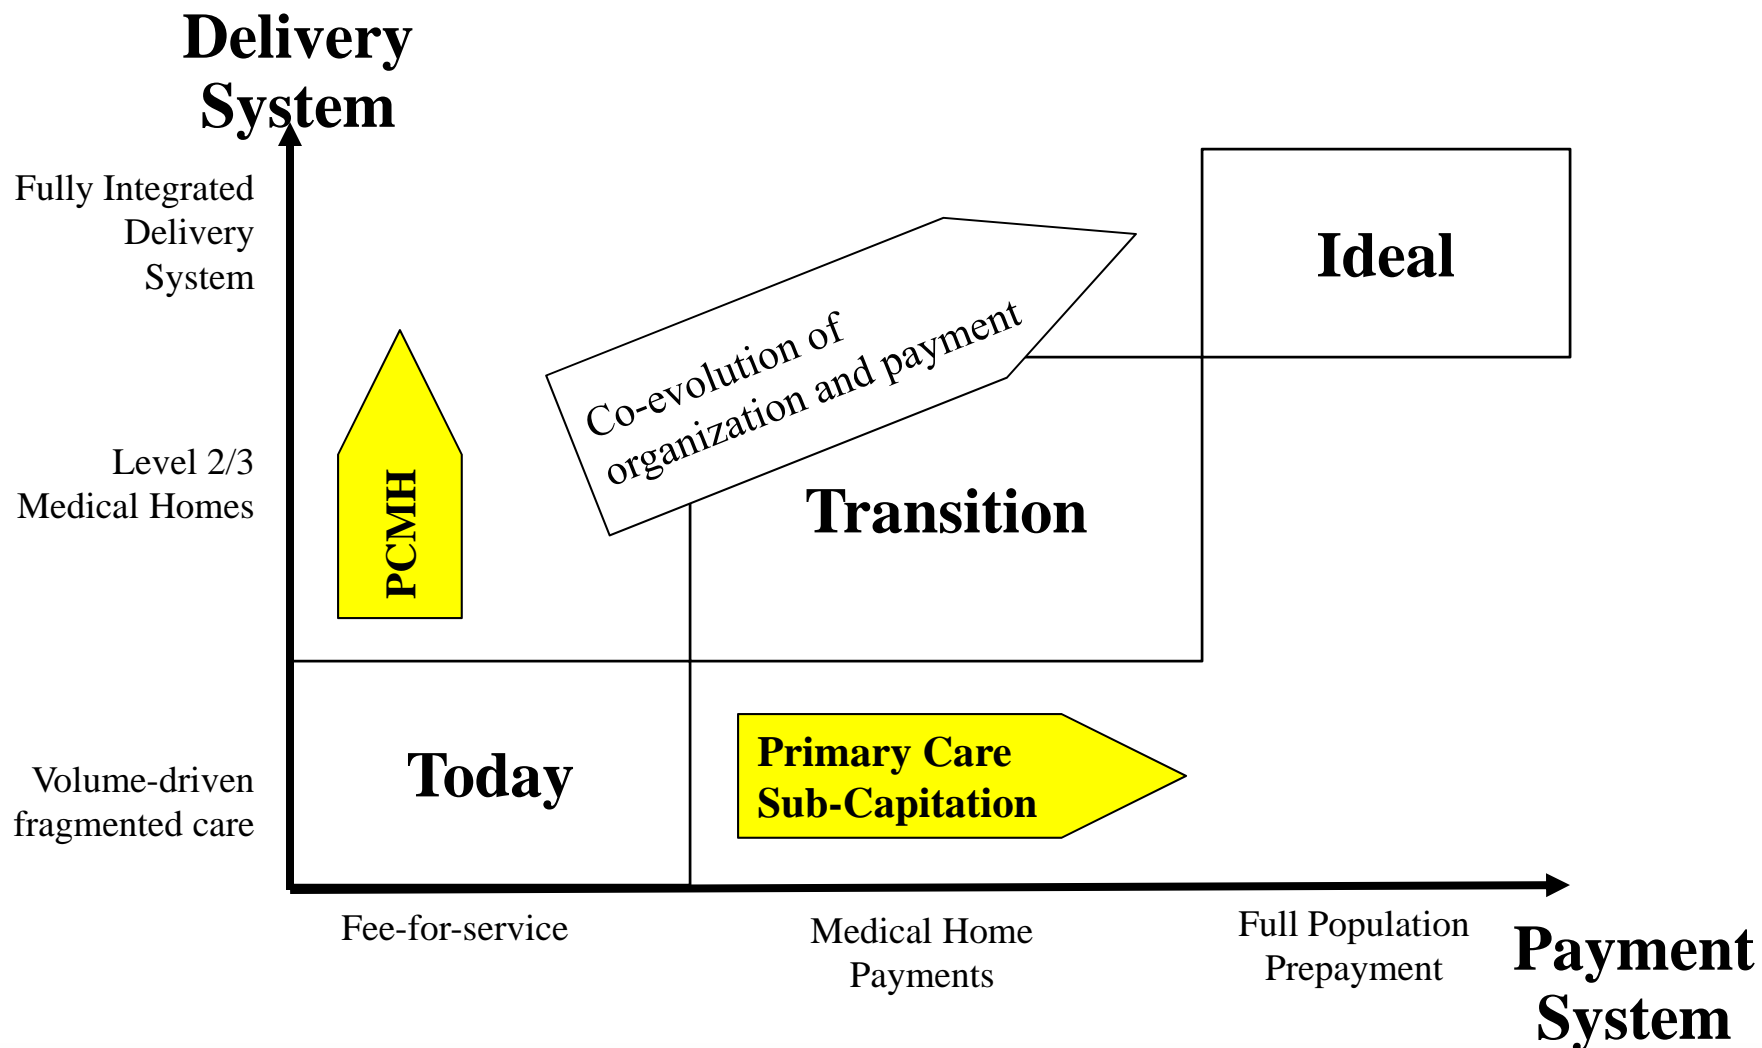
Delivery System

Fully Integrated Delivery System

Ideal

Co-evolution of organization and payment

Level 2/3 Medical Homes

PCMH

Transition

Today

Primary Care Sub-Capitation

Volume-driven fragmented care

Fee-for-service

Medical Home Payments

Full Population Prepayment

Payment System